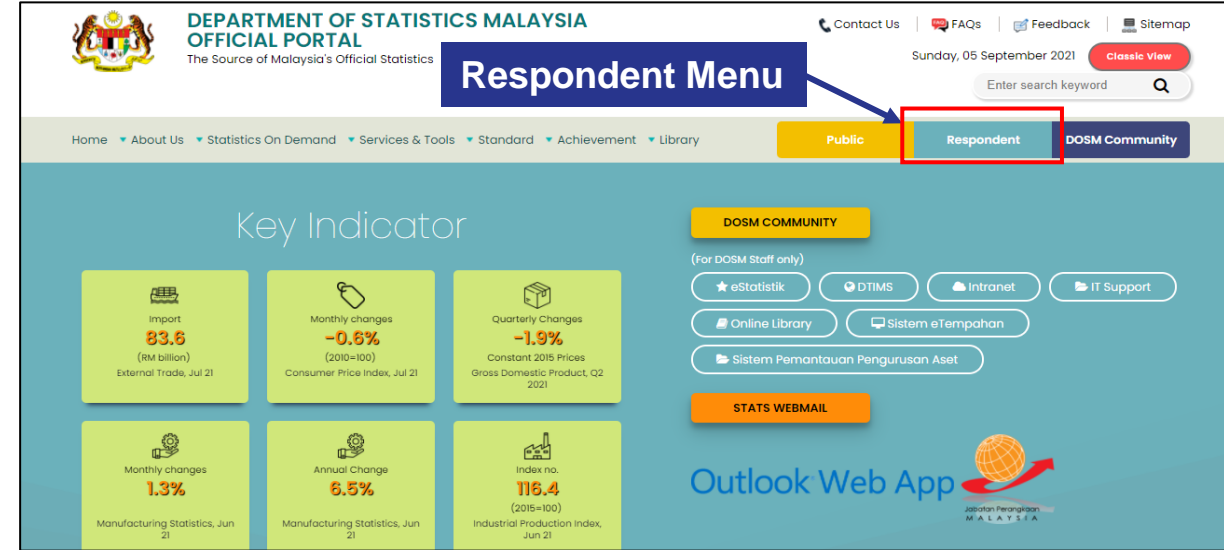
DEPARTMENT OF STATISTICS MALAYSIA
OFFICIAL PORTAL
The Source of Malaysia's Official Statistics

Respondent Menu

Contact Us | FAQs | Feedback | Sitemap

Sunday, 05 September 2021 Classic View

Enter search keyword

Home About Us Statistics On Demand Services & Tools Standard Achievement Library

Public Respondent DOSM Community

Key Indicator

Import
83.6
(RM billion)
External Trade, Jul 21

Monthly changes
-0.6%
(2010=100)
Consumer Price Index, Jul 21

Quarterly Changes
-1.9%
Constant 2015 Prices
Gross Domestic Product, Q2 2021

Monthly changes
1.3%
Manufacturing Statistics, Jun 21

Annual Change
6.5%
Manufacturing Statistics, Jun 21

Index no.
116.4
(2015=100)
Industrial Production Index, Jun 21

DOSM COMMUNITY

(For DOSM Staff only)

eStatistik DTIMS Intranet IT Support
Online Library Sistem eTempahan
Sistem Pemantauan Pengurusan Aset

STATS WEBMAIL

Outlook Web App

Jabatan Perangkaan
MALAYSIA